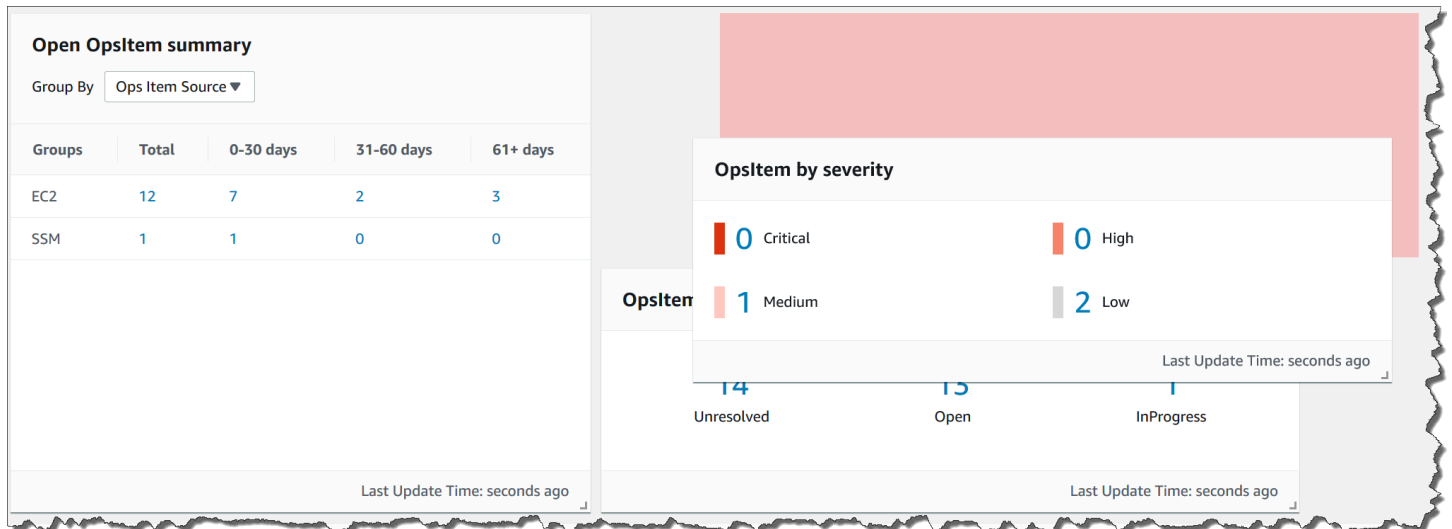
Open OpsItem summary

Group By Ops Item Source ▼

| Groups | Total | 0-30 days | 31-60 days | 61+ days |
|---|---|---|---|---|
| EC2 | 12 | 7 | 2 | 3 |
| SSM | 1 | 1 | 0 | 0 |

Last Update Time: seconds ago

OpsItem by severity

0 Critical

0 High

1 Medium

2 Low

Last Update Time: seconds ago

OpsItem

14 Unresolved

13 Open

1 InProgress

Last Update Time: seconds ago